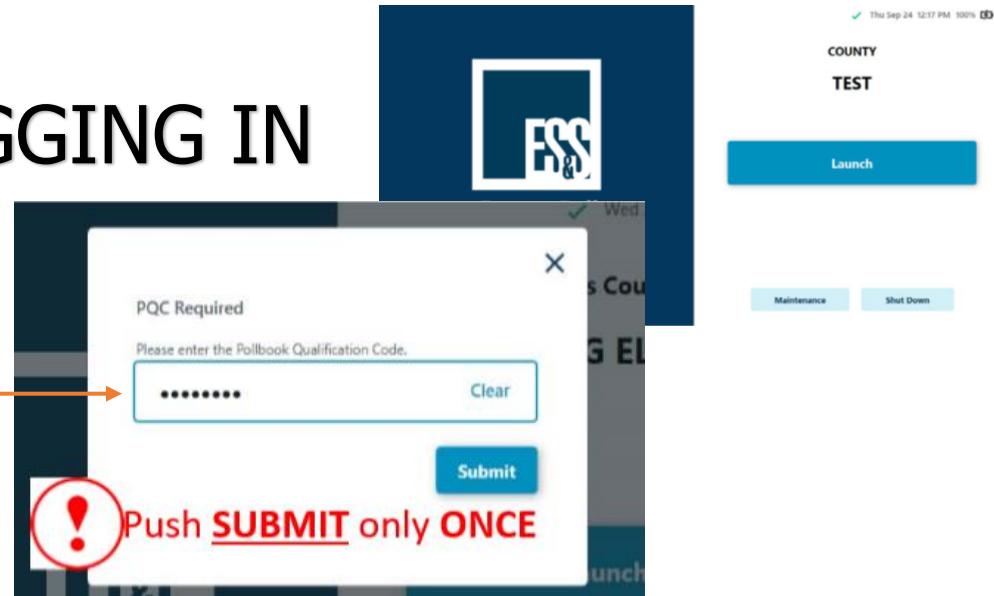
GGING IN

Thu Sep 24 12:17 PM 100%

COUNTY

TEST

Launch

Maintenance

Shut Down

ES&S

Wed

s Cou

G EL

×

PQC Required

Please enter the Pollbook Qualification Code.

••••••••

Clear

Submit

Push **SUBMIT** only **ONCE**

unch